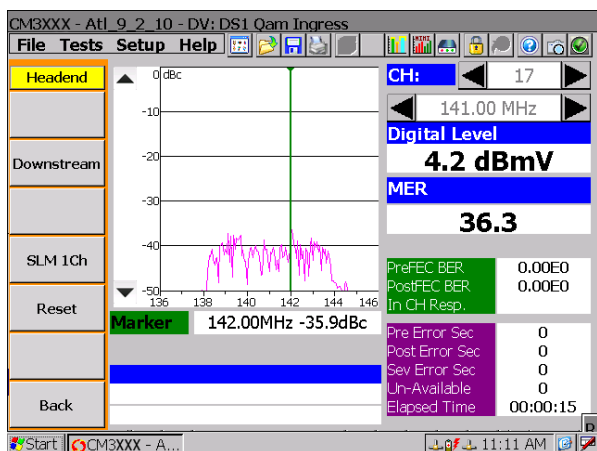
CM3XXX - Atl_9_2_10 - DV: DS1 Qam Ingress

File Tests Setup Help

Headend

Downstream

SLM 1Ch

Reset

Back

0 dBc
-10
-20
-30
-40
-50
136 138 140 142 144 146

Marker 142.00MHz -35.9dBc

CH: 17

141.00 MHz

Digital Level
4.2 dBmV

MER
36.3

| | |
|---|---|
| PreFEC BER | 0.00E0 |
| PostFEC BER | 0.00E0 |
| In CH Resp. | |

| | |
|---|---|
| Pre Error Sec | 0 |
| Post Error Sec | 0 |
| Sev Error Sec | 0 |
| Un-Available | 0 |
| Elapsed Time | 00:00:15 |

Start CM3XXX - A... 11:11 AM